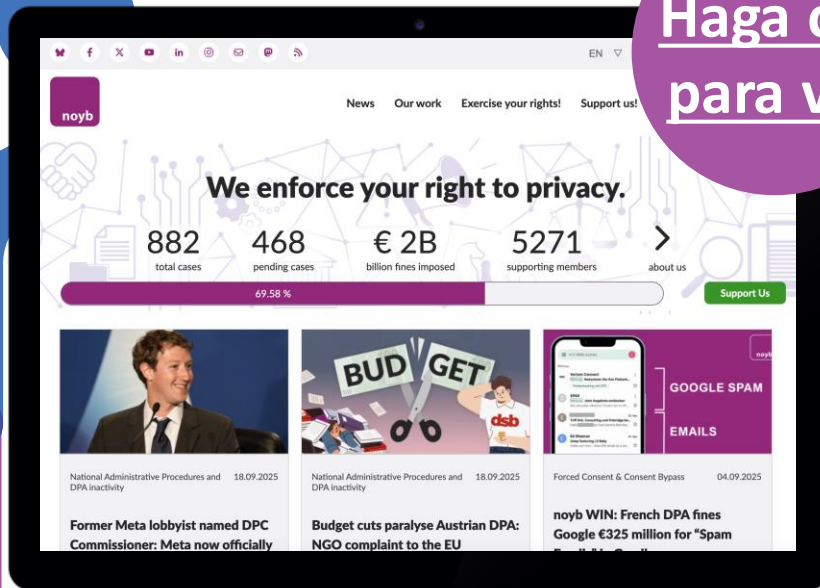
Haga c
para v

EN

noyb

News Our work Exercise your rights! Support us!

We enforce your right to privacy.

882 total cases

468 pending cases

€ 2B billion fines imposed

5271 supporting members

about us

69.58 %

Support Us

BUD GET

dsb

GOOGLE SPAM

EMAILS

noyb

National Administrative Procedures and DPA inactivity 18.09.2025

Former Meta lobbyist named DPC Commissioner: Meta now officially

National Administrative Procedures and DPA inactivity 18.09.2025

Budget cuts paralyse Austrian DPA: NGO complaint to the EU

Forced Consent & Consent Bypass 04.09.2025

noyb WIN: French DPA fines Google €325 million for "Spam

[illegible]